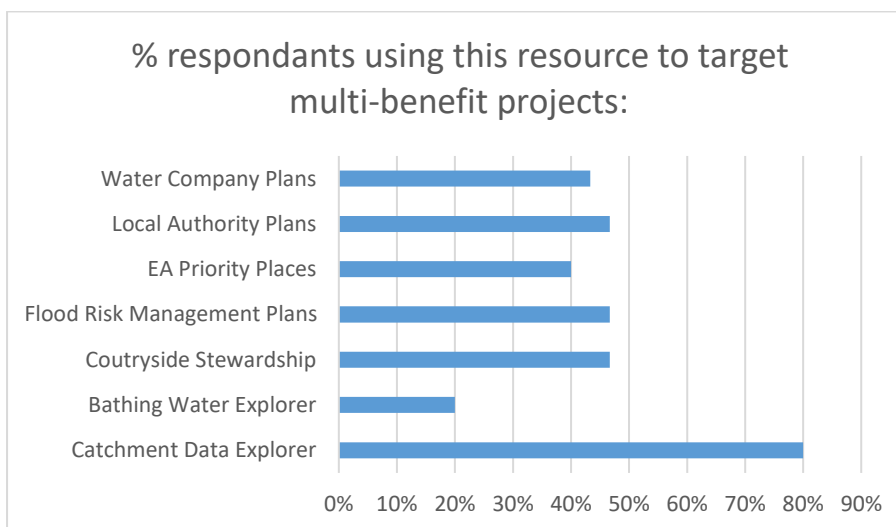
% respondants using this resource to target multi-benefit projects:

Water Company Plans
Local Authority Plans
EA Priority Places
Flood Risk Management Plans
Coutryside Stewardship
Bathing Water Explorer
Catchment Data Explorer

0% 10% 20% 30% 40% 50% 60% 70% 80% 90%